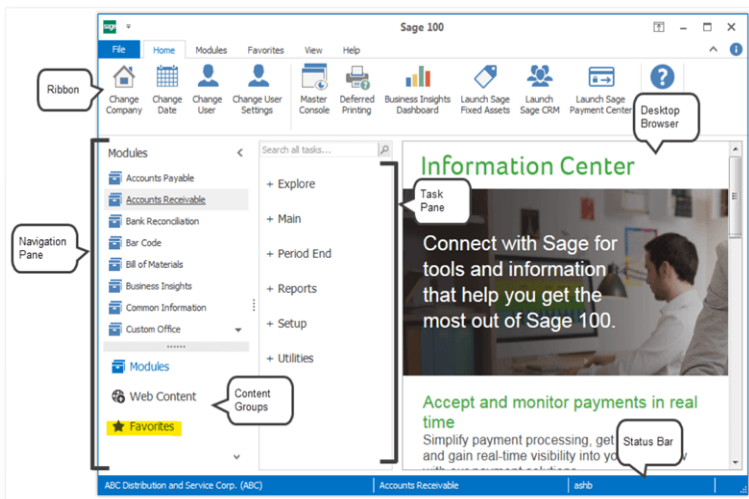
sage

Sage 100

File Home Modules Favorites View Help

Ribbon

Change Company | Change Date | Change User | Change User Settings | Master Console | Deferred Printing | Business Insights Dashboard | Launch Sage Fixed Assets | Launch Sage CRM | Launch Sage Payment Center

Desktop Browser

Modules

Accounts Payable
Accounts Receivable
Bank Reconciliation
Bar Code
Bill of Materials
Business Insights
Common Information
Custom Office

Navigation Pane

Modules
Web Content
Favorites

Content Groups

Search all tasks...

+ Explore
+ Main
+ Period End
+ Reports
+ Setup
+ Utilities

Task Pane

Information Center

Connect with Sage for tools and information that help you get the most out of Sage 100.

Accept and monitor payments in real time

Simplify payment processing, get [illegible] and gain real-time visibility into yo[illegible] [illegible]

Status Bar

ABC Distribution and Service Corp. (ABC) | Accounts Receivable | ashb